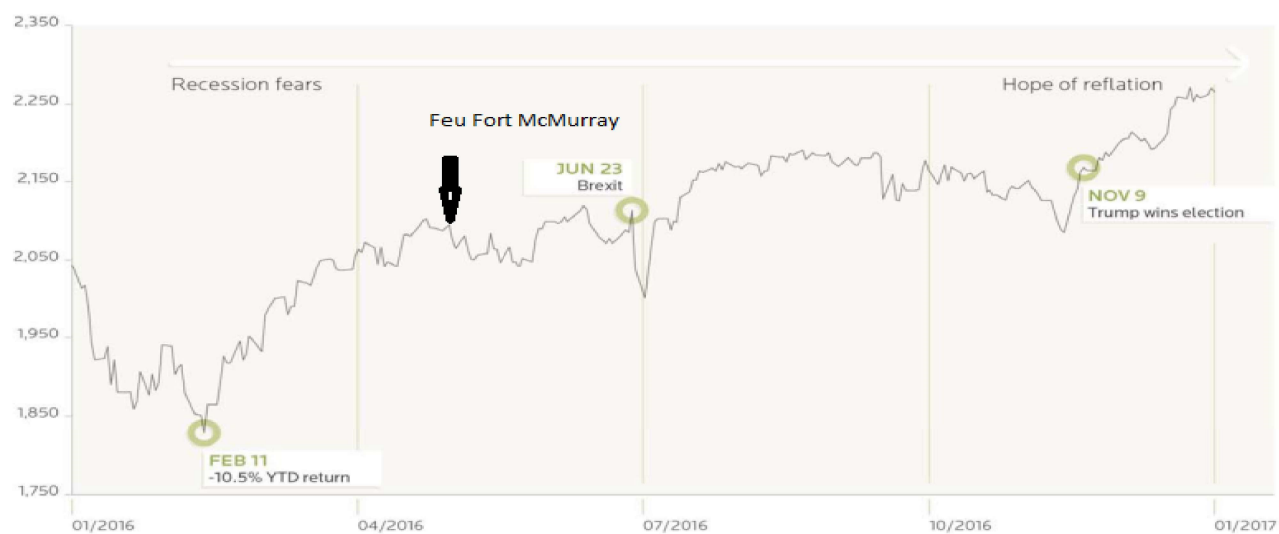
2,350
2,250
2,150
2,050
1,950
1,850
1,750

Recession fears

Hope of reflation

Feu Fort McMurray

JUN 23
Brexit

NOV 9
Trump wins election

FEB 11
-10.5% YTD return

01/2016
04/2016
07/2016
10/2016
01/2017